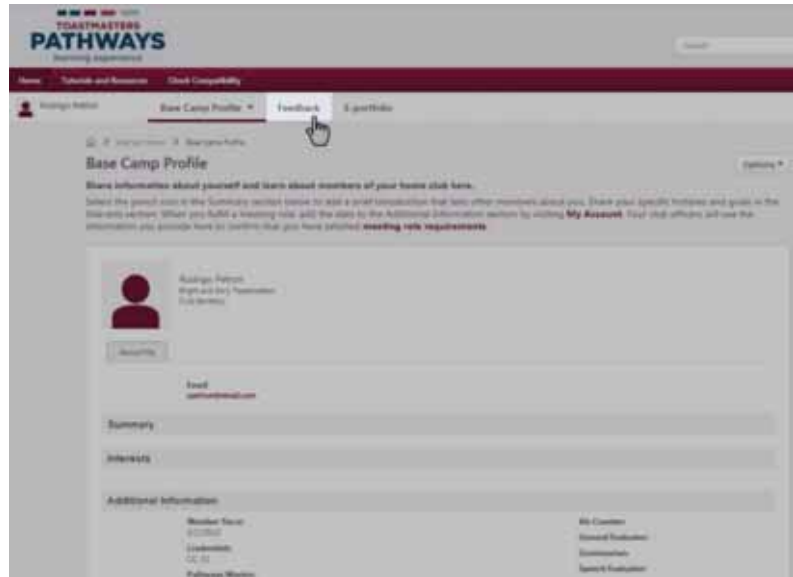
TOASTMASTERS
PATHWAYS
learning experience

Search

Home Tutorials and Resources Check Compatibility

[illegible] Base Camp Profile ▾ Feedback E-portfolio

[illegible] > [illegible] > Base Camp Profile

Base Camp Profile

Options ▾

Share information about yourself and learn about members of your home club here.

Select the pencil icon in the Summary section below to add a brief introduction that tells other members about you. Share your specific hobbies and goals in the Interests section. When you fulfill a meeting role, add the date to the Additional Information section by visiting My Account. Your club officers will use the information you provide here to confirm that you have satisfied meeting role requirements.

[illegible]
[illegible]
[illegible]

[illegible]

Email
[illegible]@email.com

Summary

Interests

Additional Information

Member Since
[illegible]

Credentials
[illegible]

Pathways Mentor

Ah-Counter

General Evaluator

Grammarian

Speech Evaluator